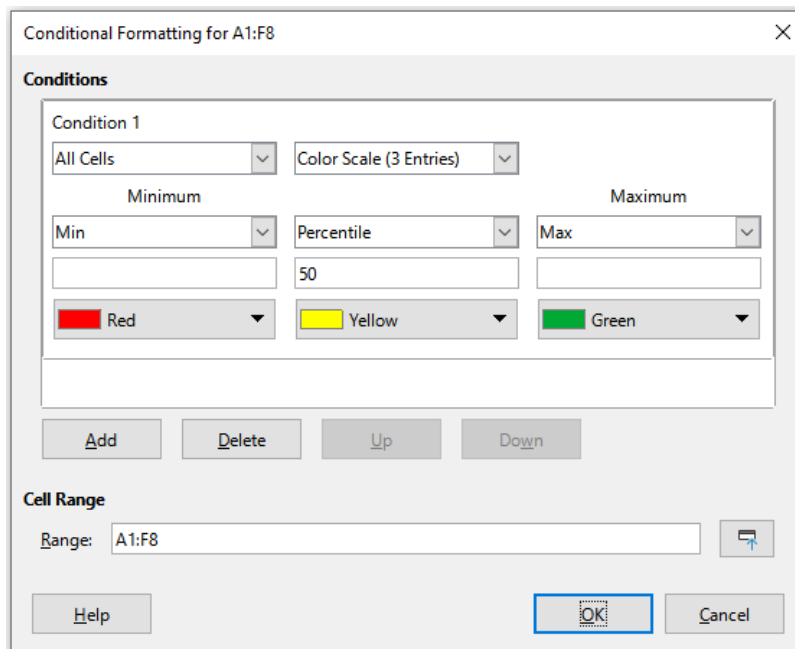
Conditional Formatting for A1:F8

Conditions

Condition 1

All Cells

Color Scale (3 Entries)

Minimum

Maximum

Min

Percentile

Max

50

Red

Yellow

Green

Add

Delete

Up

Down

Cell Range

Range:

A1:F8

Help

OK

Cancel